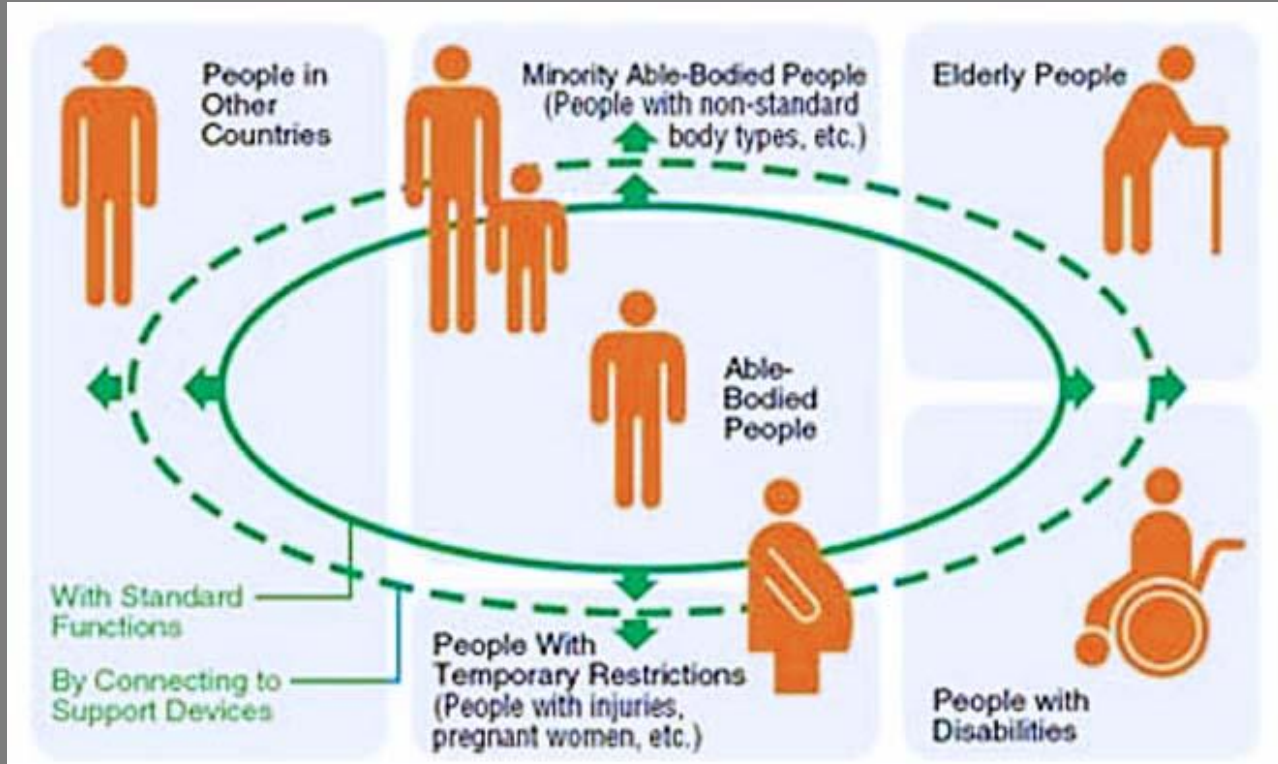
People in Other Countries

Minority Able-Bodied People (People with non-standard body types, etc.)

Elderly People

Able-Bodied People

With Standard Functions

By Connecting to Support Devices

People With Temporary Restrictions (People with injuries, pregnant women, etc.)

People with Disabilities